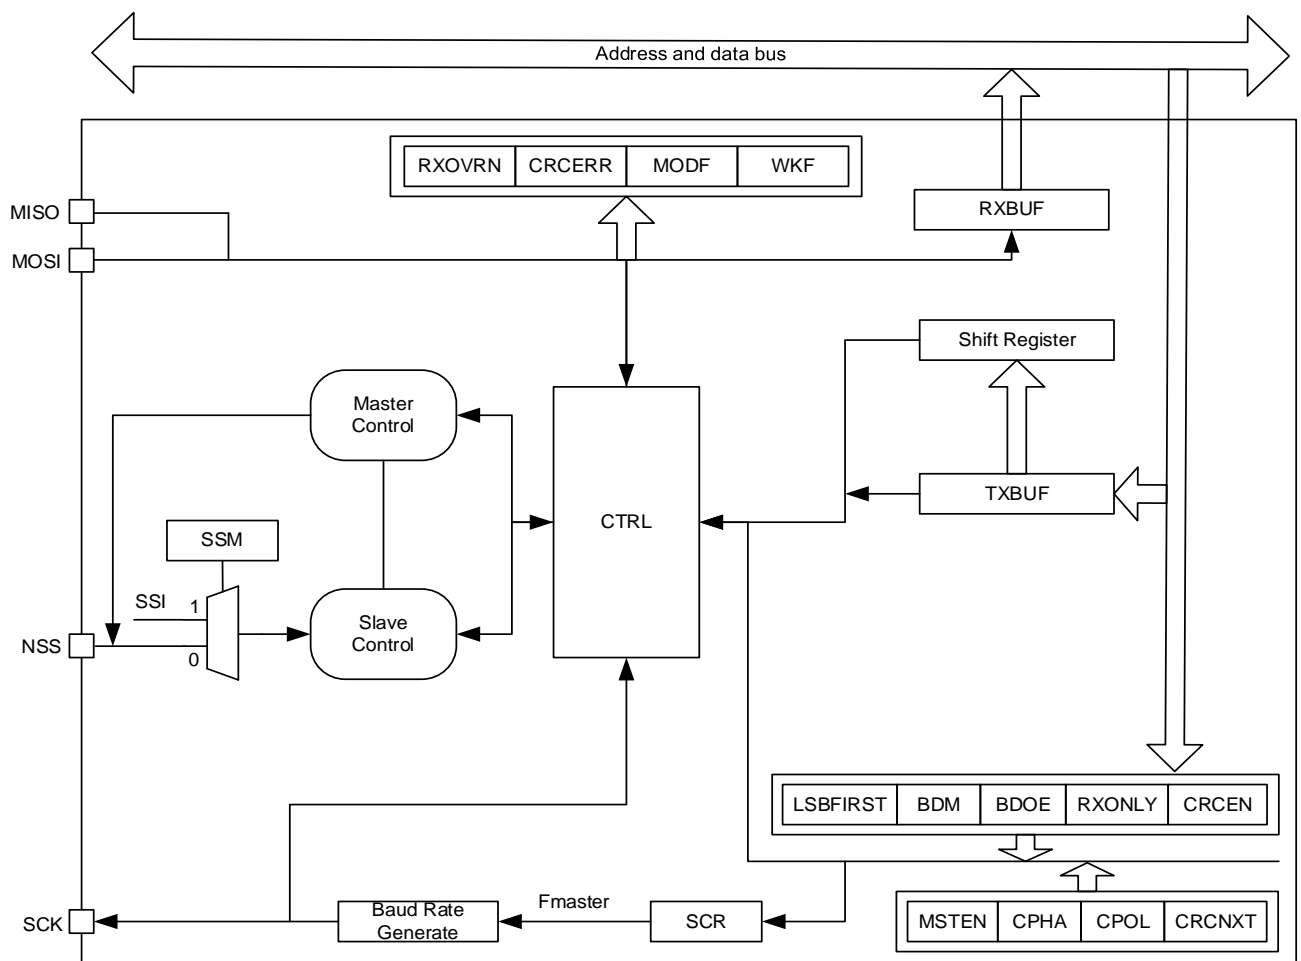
Address and data bus

| RXOVRN | CRCERR | MODF | WKF |
|---|---|---|---|

RXBUF

MISO

MOSI

Shift Register

Master Control

CTRL

TXBUF

SSM

SSI

1

0

NSS

Slave Control

| LSBFIRST | BDM | BDOE | RXONLY | CRCEN |
|---|---|---|---|---|

Fmaster

SCK

Baud Rate Generate

SCR

| MSTEN | CPHA | CPOL | CRCNXT |
|---|---|---|---|